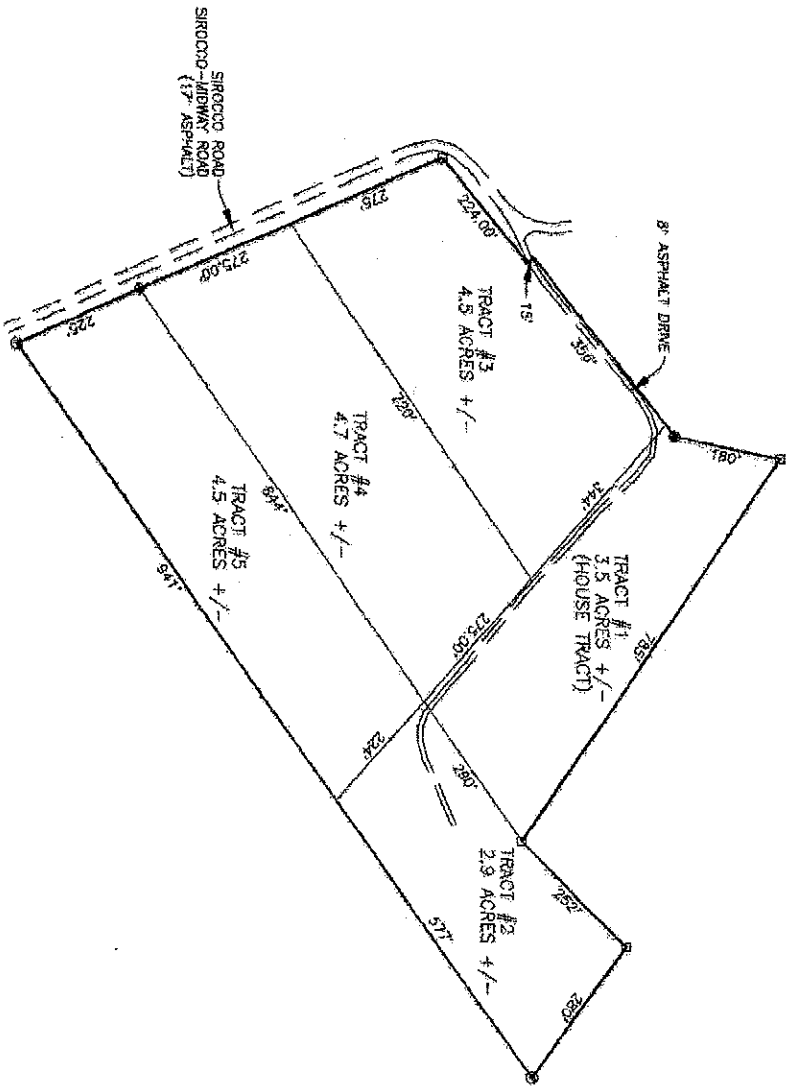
SIROCCO ROAD
SIROCCO-MIDWAY ROAD
(17' ASPHALT)

8' ASPHALT DRIVE

224.00'
276'
275.00'
225'
15'
356'
180'

TRACT #3
4.5 ACRES +/-

TRACT #4
4.7 ACRES +/-

TRACT #5
4.5 ACRES +/-

220'
844'
941'
344'

TRACT #1
3.5 ACRES +/-
(HOUSE TRACT)

785'
225.00'
224'
290'

TRACT #2
2.9 ACRES +/-

252'
577'
280'